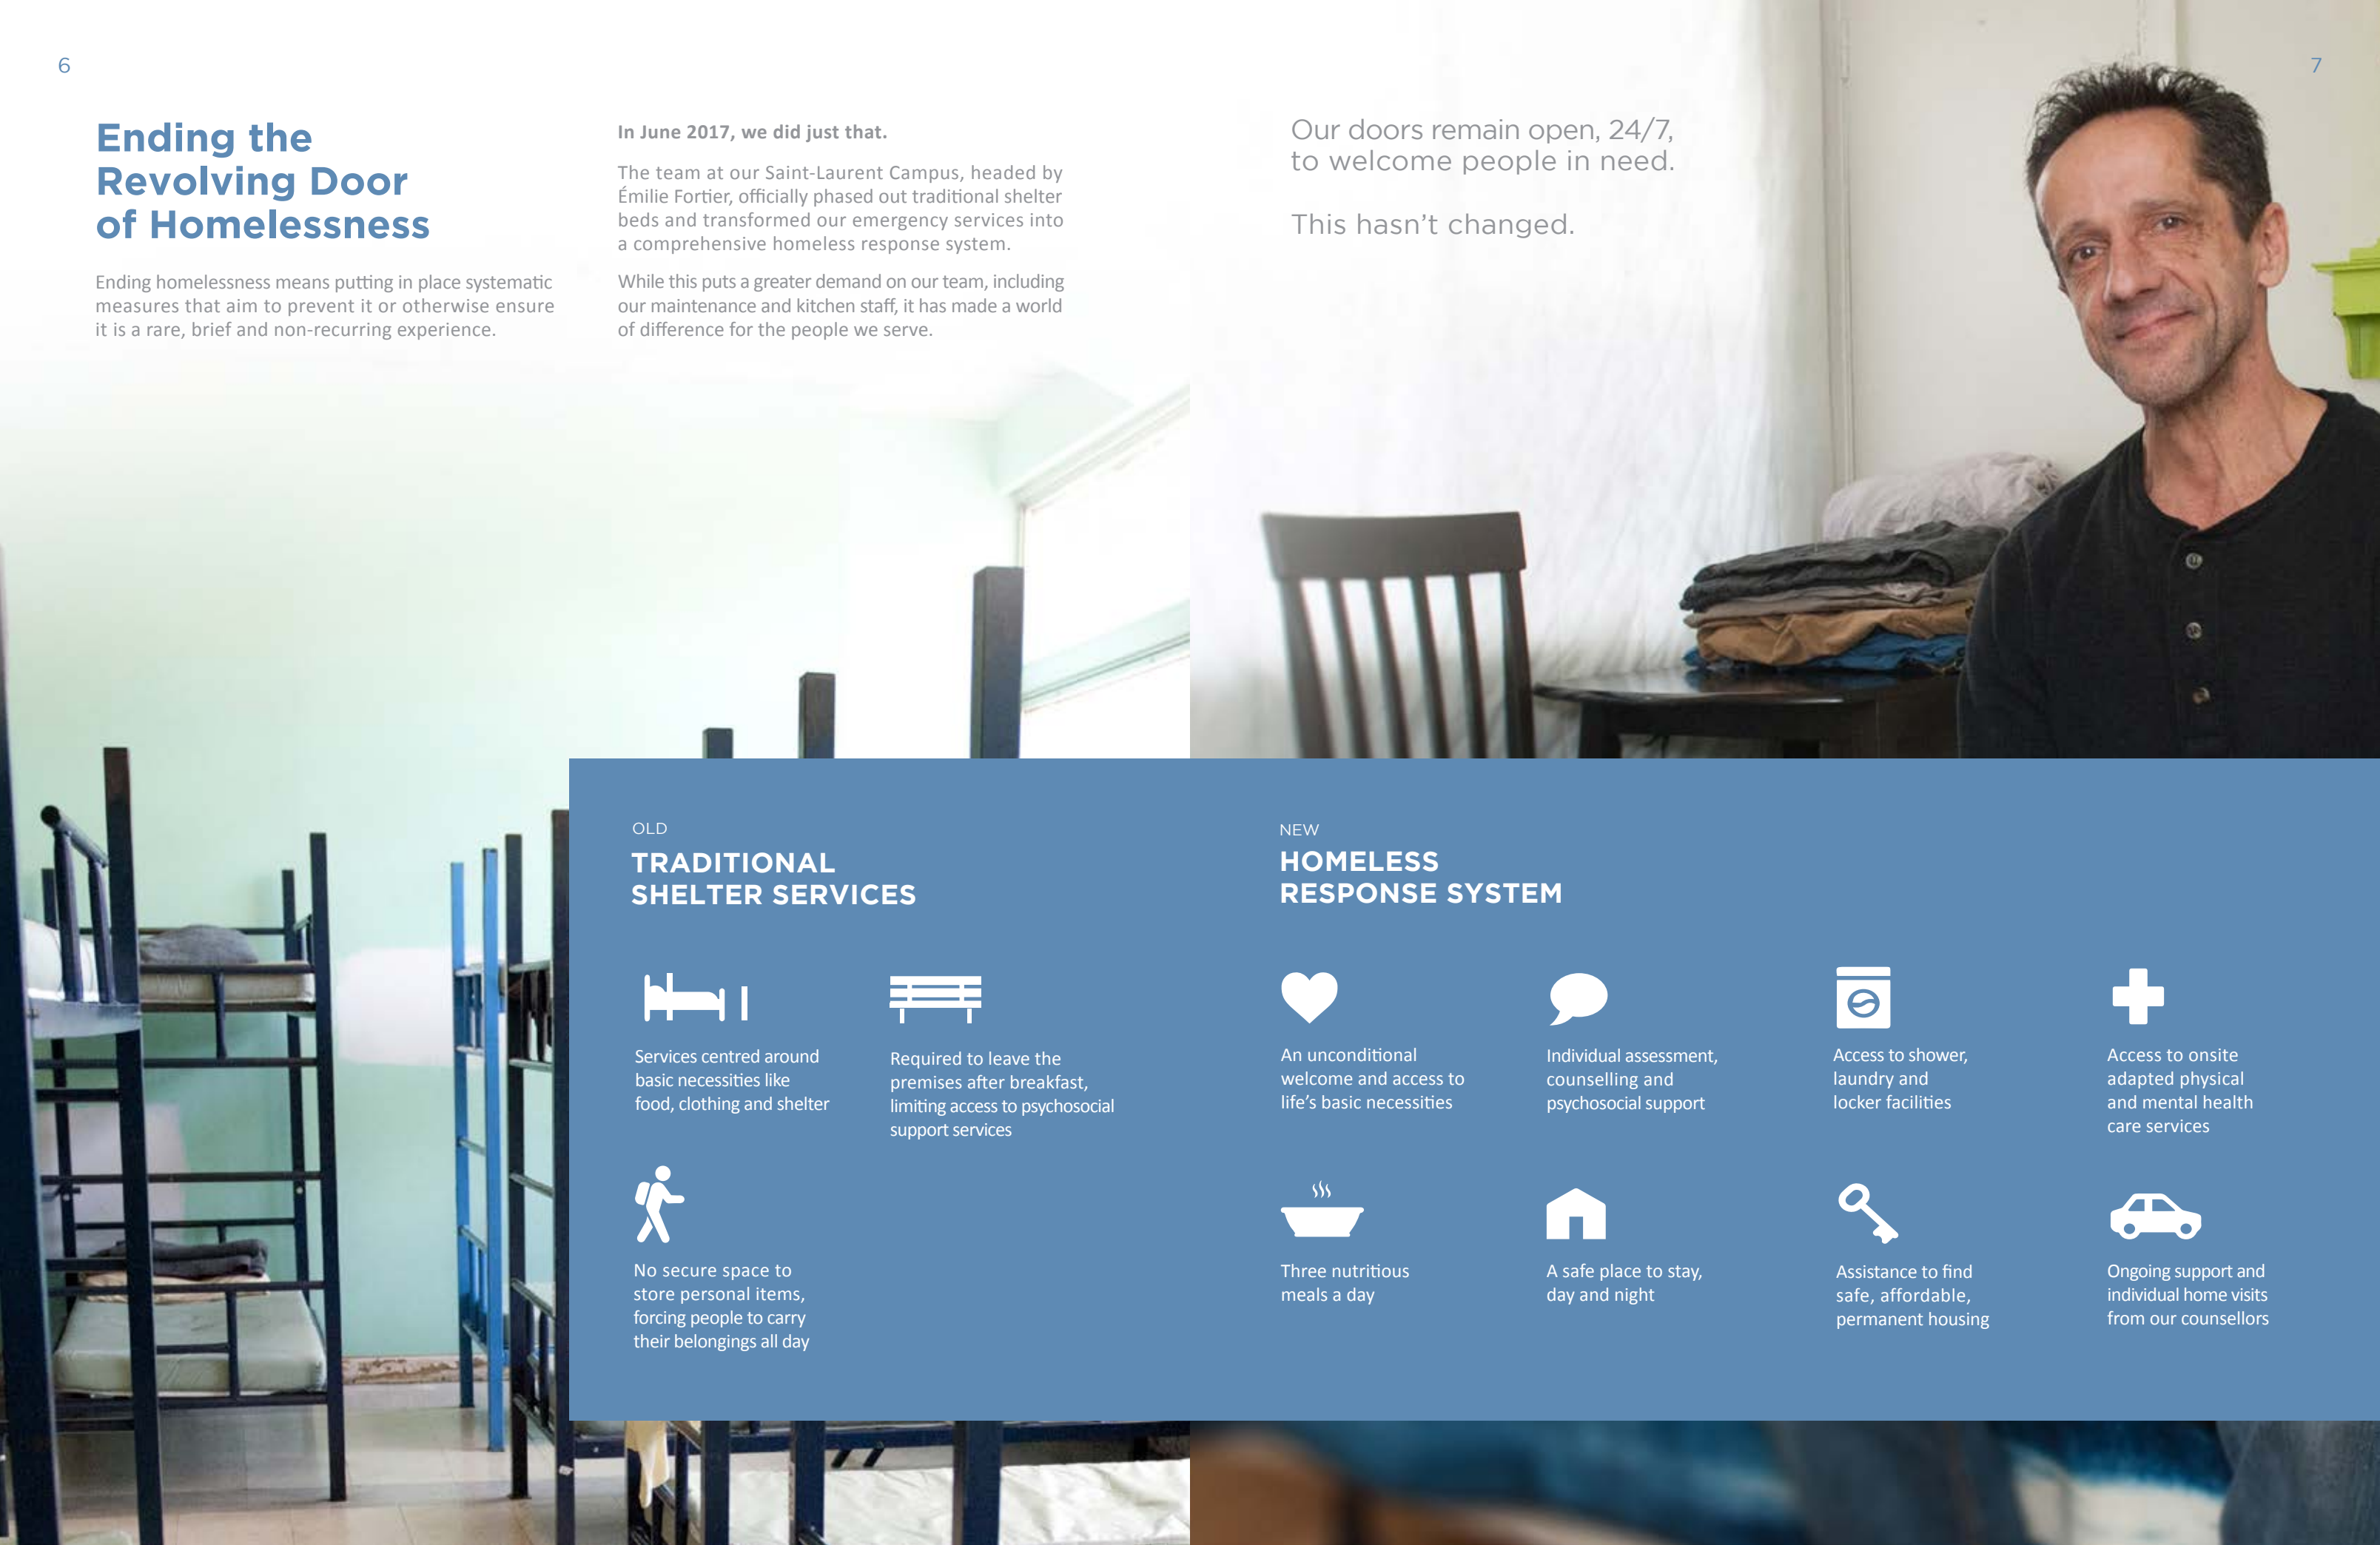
6

Ending the Revolving Door of Homelessness

Ending homelessness means putting in place systematic measures that aim to prevent it or otherwise ensure it is a rare, brief and non-recurring experience.

In June 2017, we did just that.

The team at our Saint-Laurent Campus, headed by Émilie Fortier, officially phased out traditional shelter beds and transformed our emergency services into a comprehensive homeless response system.

While this puts a greater demand on our team, including our maintenance and kitchen staff, it has made a world of difference for the people we serve.

7

Our doors remain open, 24/7, to welcome people in need.

This hasn't changed.

OLD
TRADITIONAL SHELTER SERVICES

Services centred around basic necessities like food, clothing and shelter

Required to leave the premises after breakfast, limiting access to psychosocial support services

No secure space to store personal items, forcing people to carry their belongings all day

NEW
HOMELESS RESPONSE SYSTEM

An unconditional welcome and access to life's basic necessities

Individual assessment, counselling and psychosocial support

Access to shower, laundry and locker facilities

Access to onsite adapted physical and mental health care services

Three nutritious meals a day

A safe place to stay, day and night

Assistance to find safe, affordable, permanent housing

Ongoing support and individual home visits from our counsellors